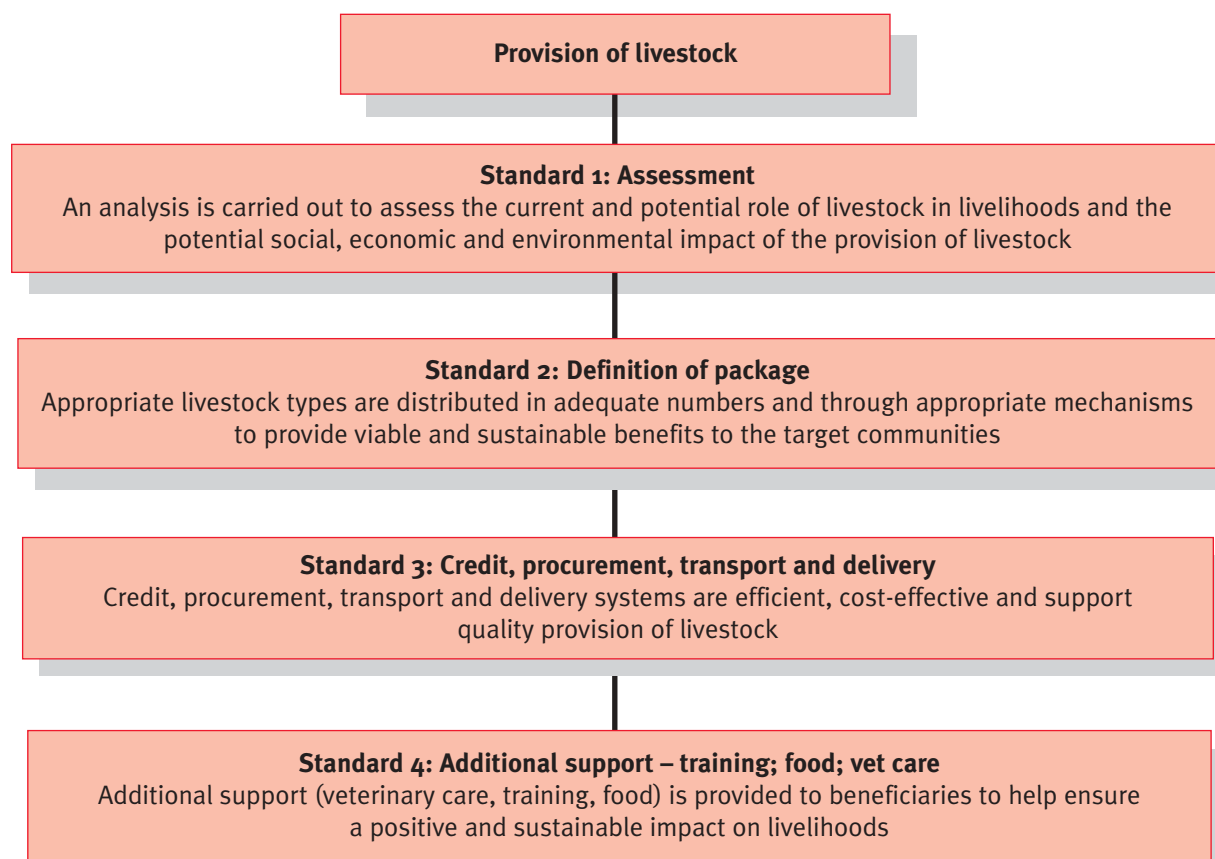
Provision of livestock

Standard 1: Assessment
An analysis is carried out to assess the current and potential role of livestock in livelihoods and the potential social, economic and environmental impact of the provision of livestock

Standard 2: Definition of package
Appropriate livestock types are distributed in adequate numbers and through appropriate mechanisms to provide viable and sustainable benefits to the target communities

Standard 3: Credit, procurement, transport and delivery
Credit, procurement, transport and delivery systems are efficient, cost-effective and support quality provision of livestock

Standard 4: Additional support – training; food; vet care
Additional support (veterinary care, training, food) is provided to beneficiaries to help ensure a positive and sustainable impact on livelihoods